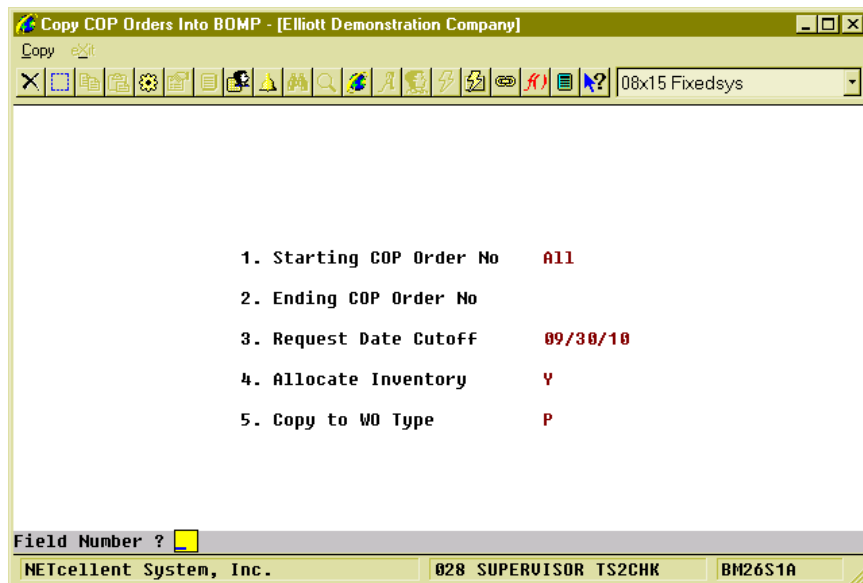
Copy COP Orders Into BOMP - [Elliott Demonstration Company]

Copy eXit

08x15 Fixedsys

1. Starting COP Order No All

2. Ending COP Order No

3. Request Date Cutoff 09/30/10

4. Allocate Inventory Y

5. Copy to WO Type P

Field Number ?

NETcellent System, Inc. 028 SUPERVISOR TS2CHK BM26S1A